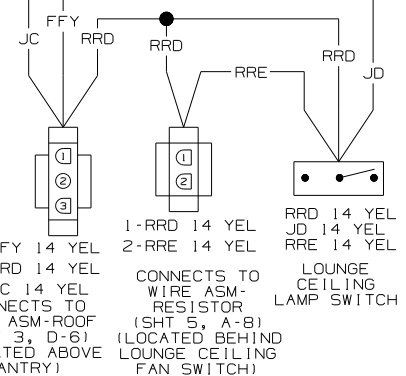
JC FFY RRD
RRD
RRD
RRE
JD
1
2
3
1
2
C 14 YEL
FY 14 YEL
RD 14 YEL
NECTS TO
ASM-ROOF
3, D-6)
TED ABOVE
ANTRY)
1-RRD 14 YEL
2-RRE 14 YEL
CONNECTS TO
WIRE ASM-
RESISTOR
(SHT 5, A-8)
(LOCATED BEHIND
LOUNGE CEILING
FAN SWITCH)
RRD 14 YEL
JD 14 YEL
RRE 14 YEL
LOUNGE
CEILING
LAMP SWITCH